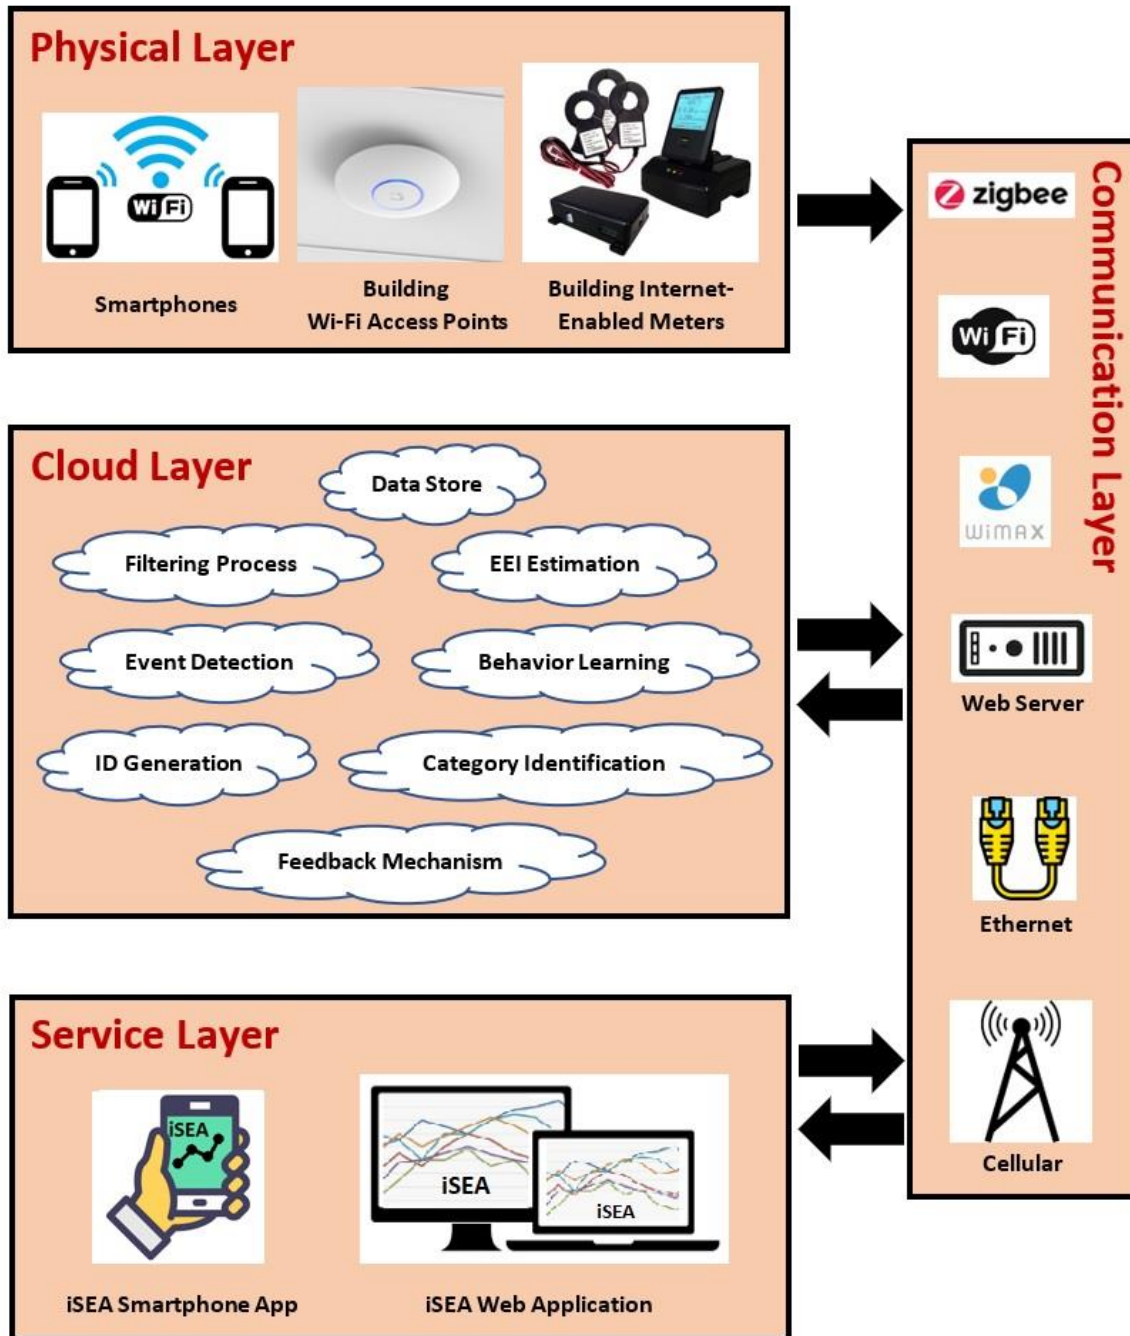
Physical Layer

Wi Fi

Smartphones

Building Wi-Fi Access Points

Building Internet-Enabled Meters

Cloud Layer

Data Store

Filtering Process

EEI Estimation

Event Detection

Behavior Learning

ID Generation

Category Identification

Feedback Mechanism

Service Layer

iSEA

iSEA Smartphone App

iSEA

iSEA

iSEA Web Application

Communication Layer

zigbee

Wi Fi

WiMAX

Web Server

Ethernet

Cellular